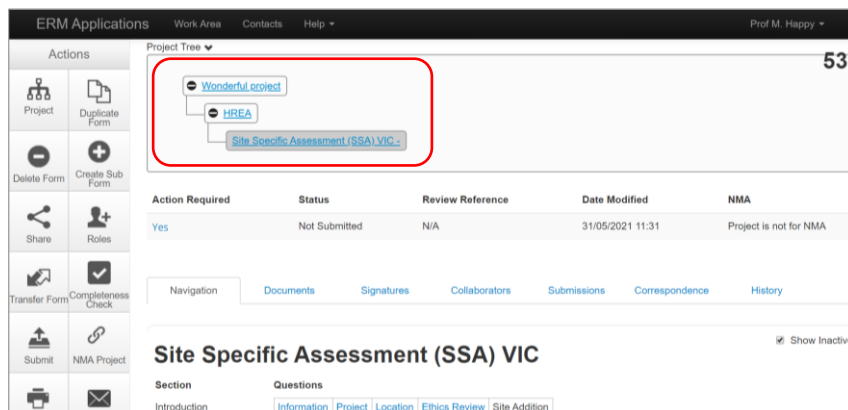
ERM Applications Work Area Contacts Help ▾ Prof M. Happy ▾

Actions

Project
Duplicate Form
Delete Form
Create Sub Form
Share
Roles
Transfer Form
Completeness Check
Submit
NMA Project

Project Tree

53

Wonderful project
HREA
Site Specific Assessment (SSA) VIC -

| Action Required | Status | Review Reference | Date Modified | NMA |
|---|---|---|---|---|
| Yes | Not Submitted | N/A | 31/05/2021 11:31 | Project is not for NMA |

Navigation Documents Signatures Collaborators Submissions Correspondence History

Site Specific Assessment (SSA) VIC

Show Inactiv

Section
Questions
Introduction
Information Project Location Ethics Review Site Addition